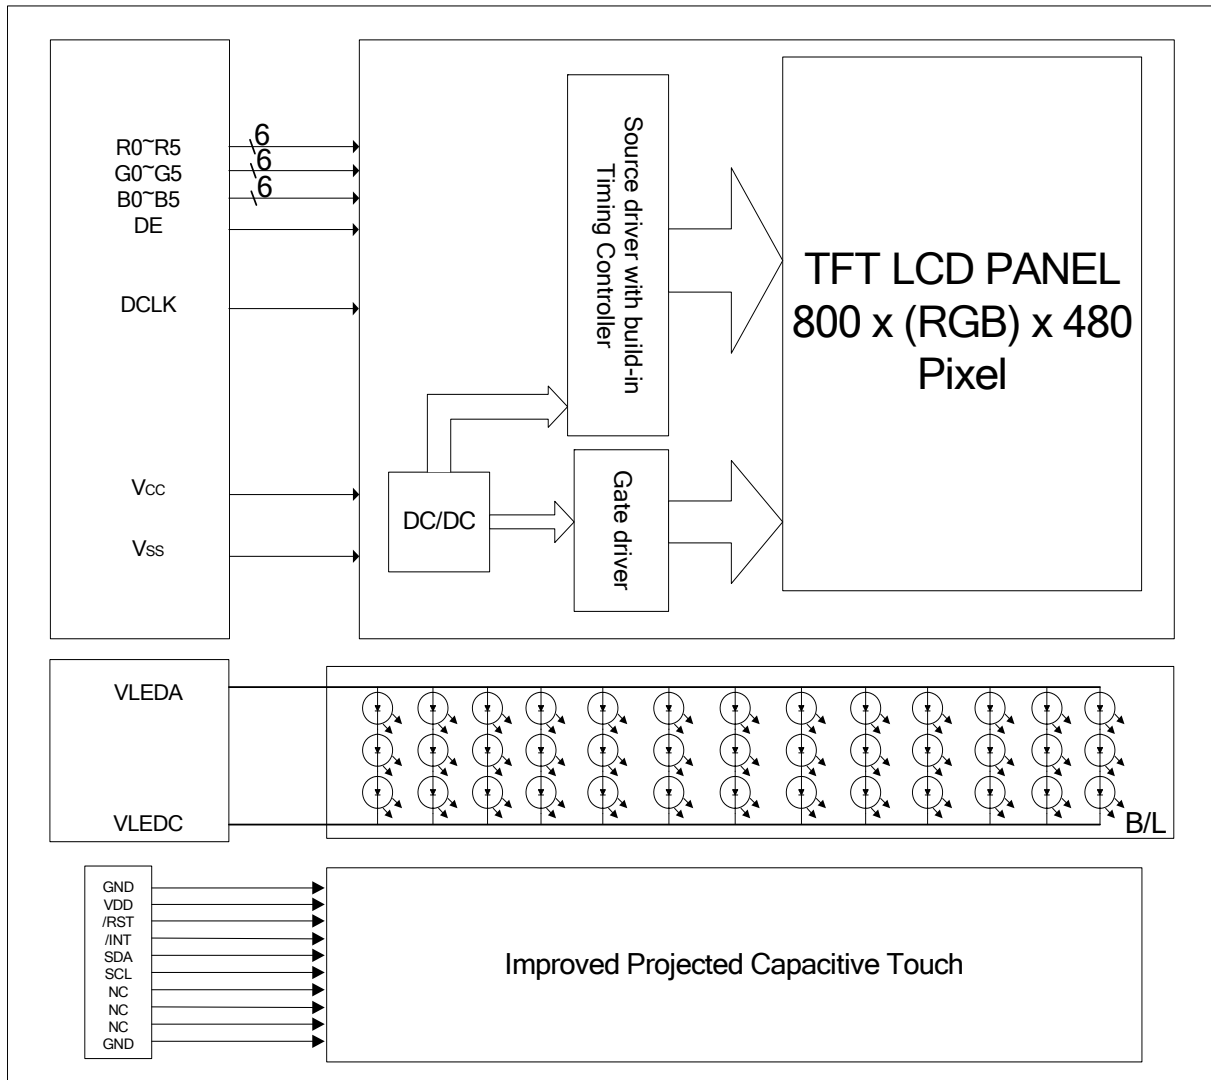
R0~R5
6
G0~G5
6
B0~B5
6
DE

DCLK

$V_{CC}$

$V_{SS}$

Source driver with build-in Timing Controller

DC/DC

Gate driver

TFT LCD PANEL
800 x (RGB) x 480
Pixel

VLEDA

VLEDC

B/L

GND
VDD
/RST
/INT
SDA
SCL
NC
NC
NC
GND

Improved Projected Capacitive Touch